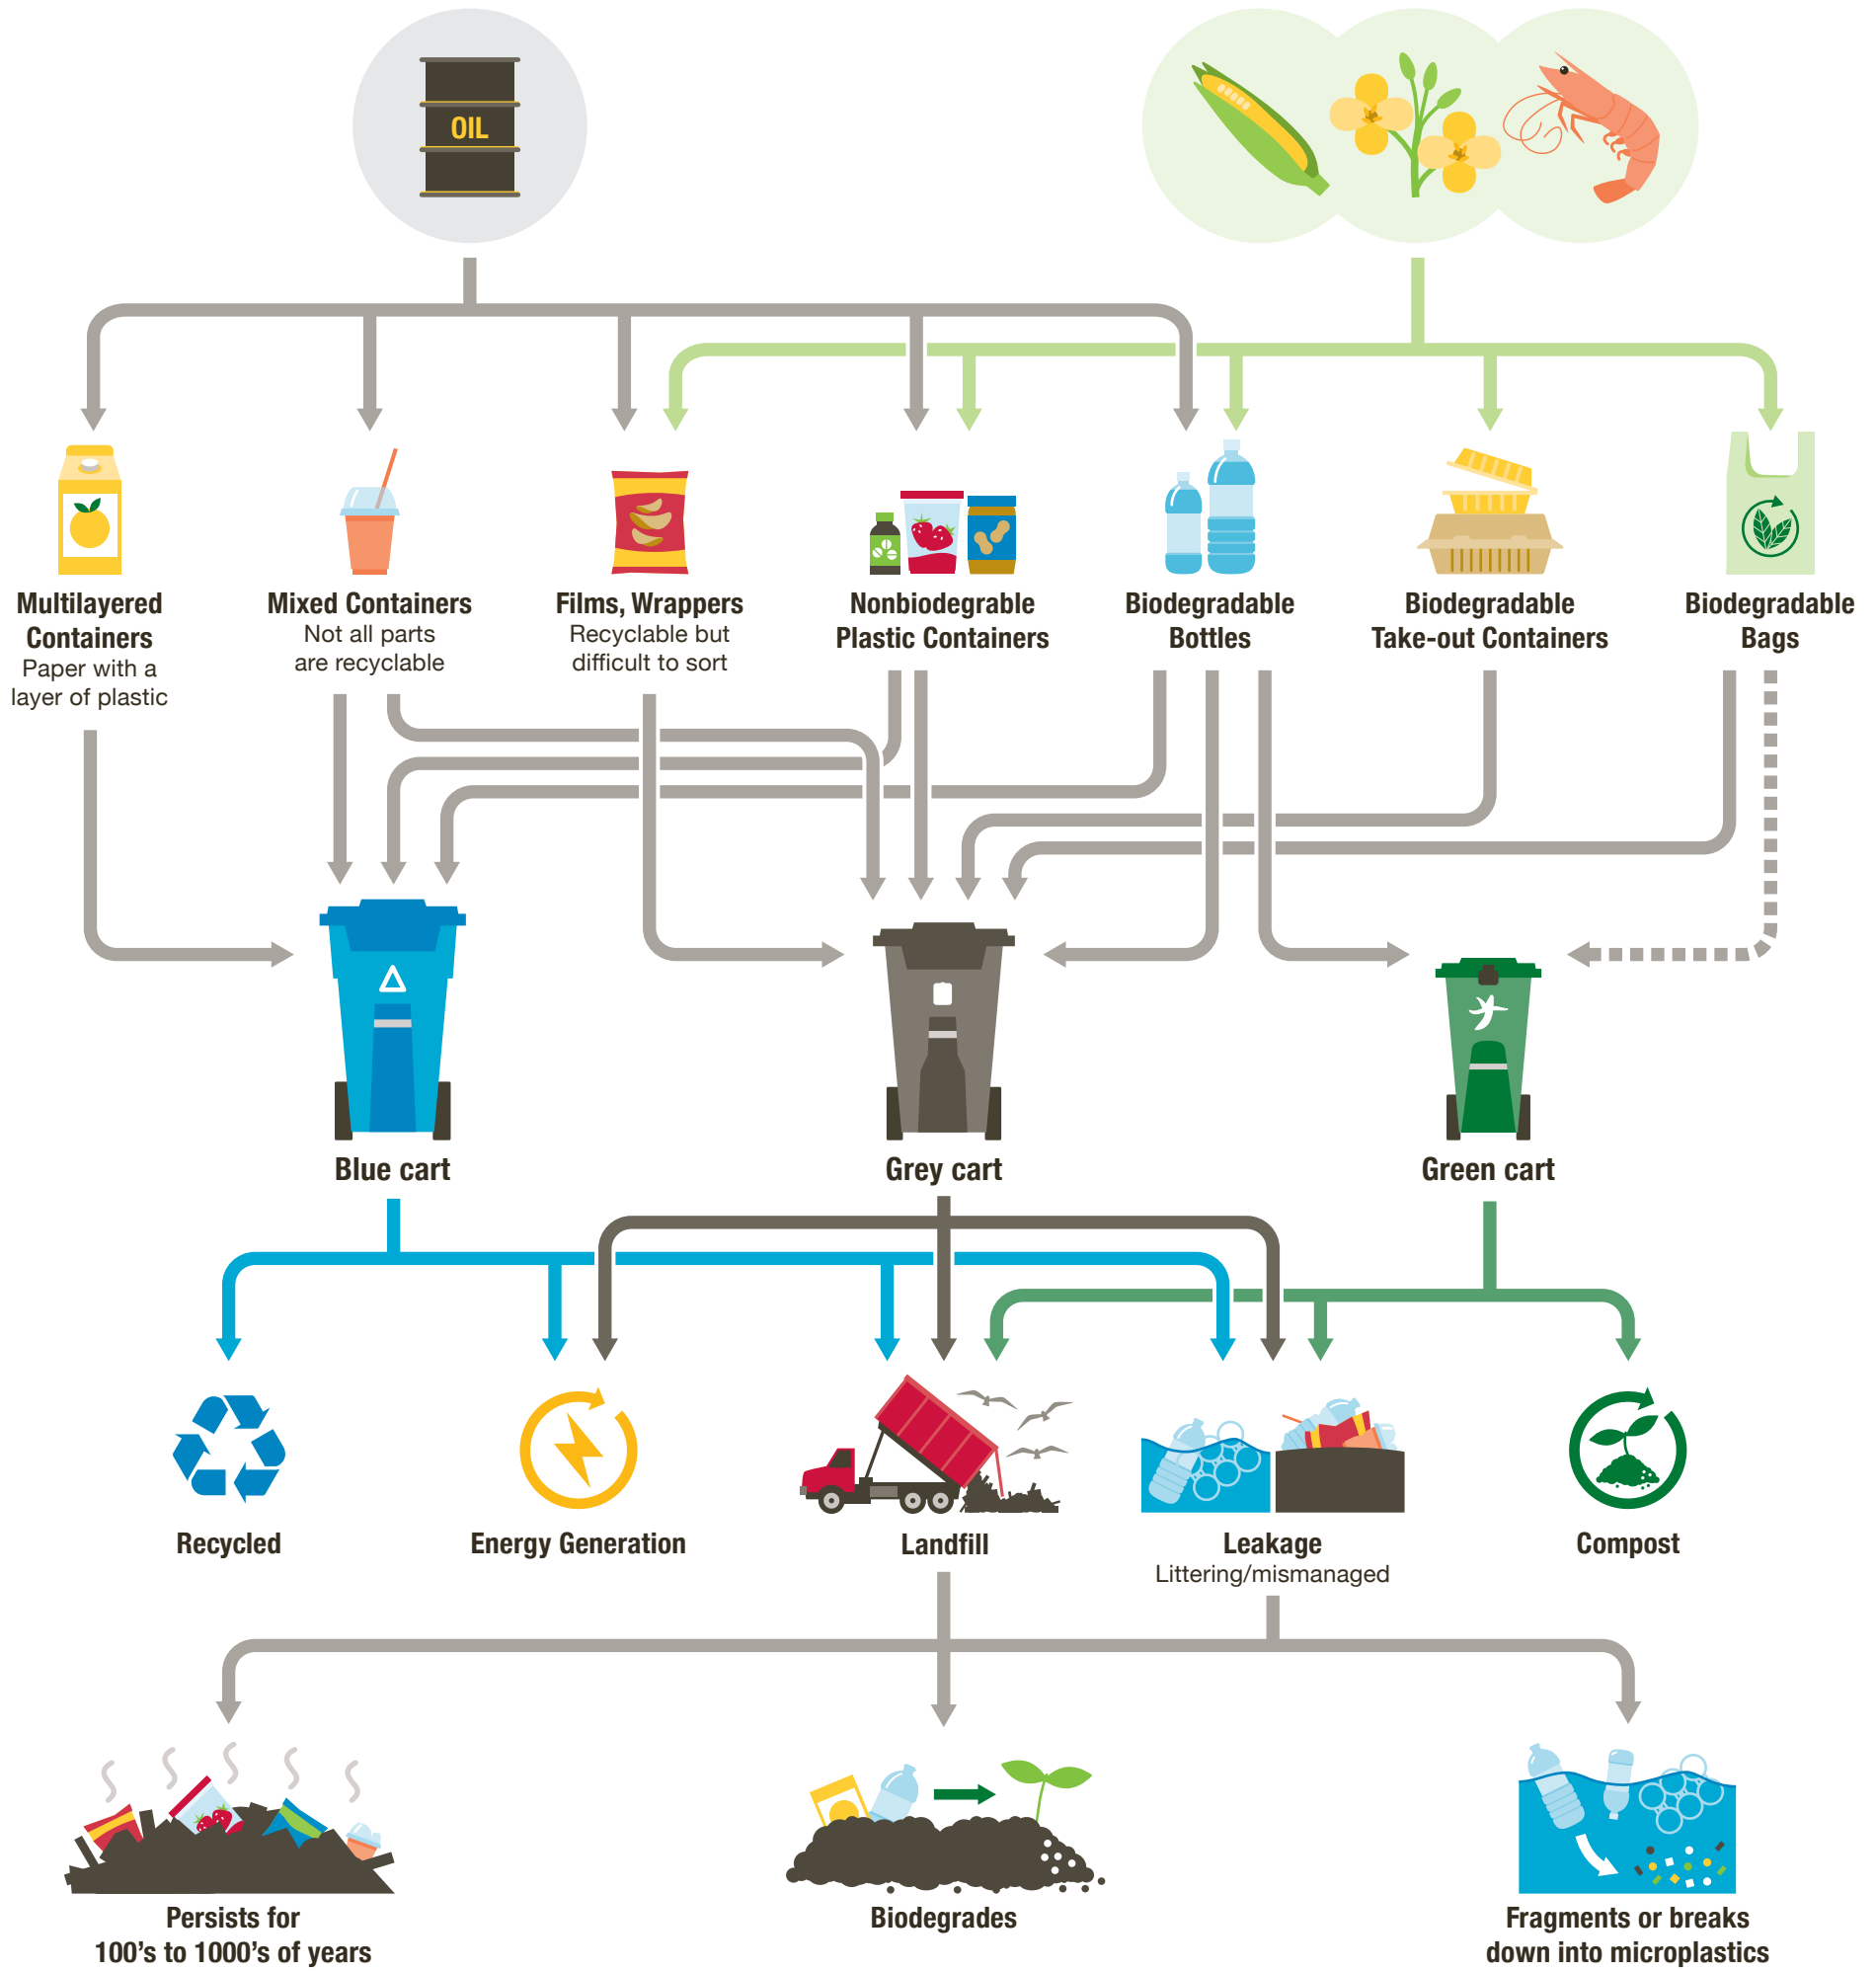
OIL

Multilayered Containers
Paper with a layer of plastic

Mixed Containers
Not all parts are recyclable

Films, Wrappers
Recyclable but difficult to sort

Nonbiodegradable Plastic Containers

Biodegradable Bottles

Biodegradable Take-out Containers

Biodegradable Bags

Blue cart

Grey cart

Green cart

Recycled

Energy Generation

Landfill

Leakage
Littering/mismanaged

Compost

Persists for 100’s to 1000’s of years

Biodegrades

Fragments or breaks down into microplastics